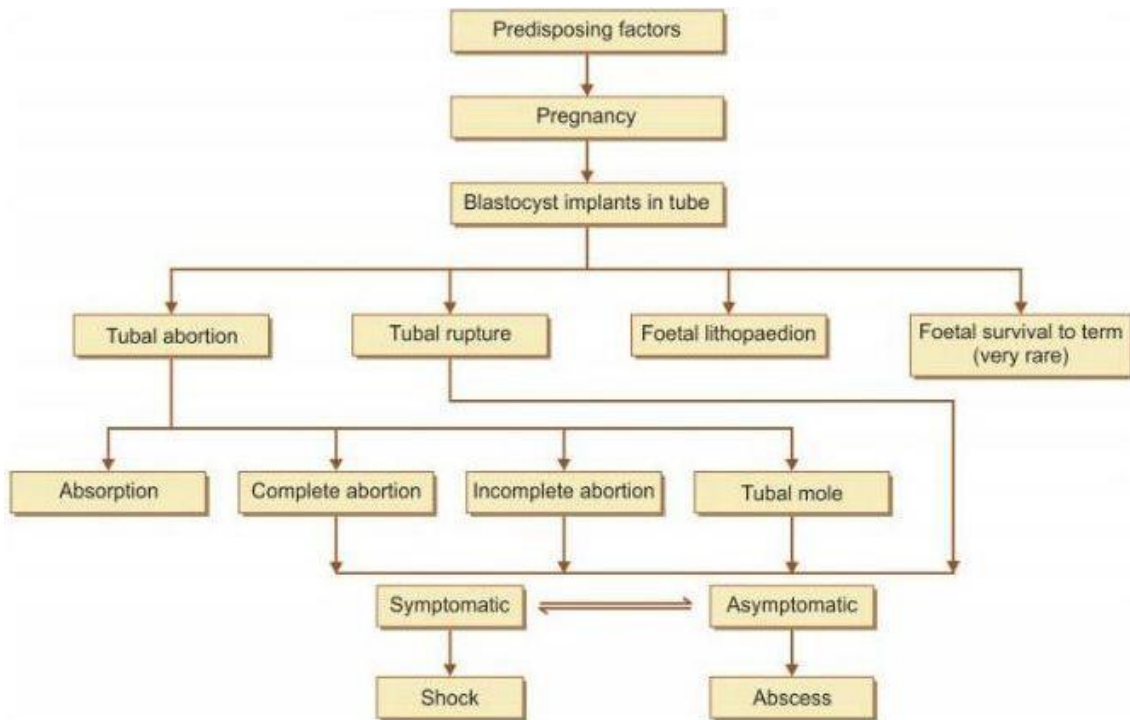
Predisposing factors

Pregnancy

Blastocyst implants in tube

Tubal abortion

Tubal rupture

Foetal lithopaedion

Foetal survival to term (very rare)

Absorption

Complete abortion

Incomplete abortion

Tubal mole

Symptomatic

Asymptomatic

Shock

Abscess